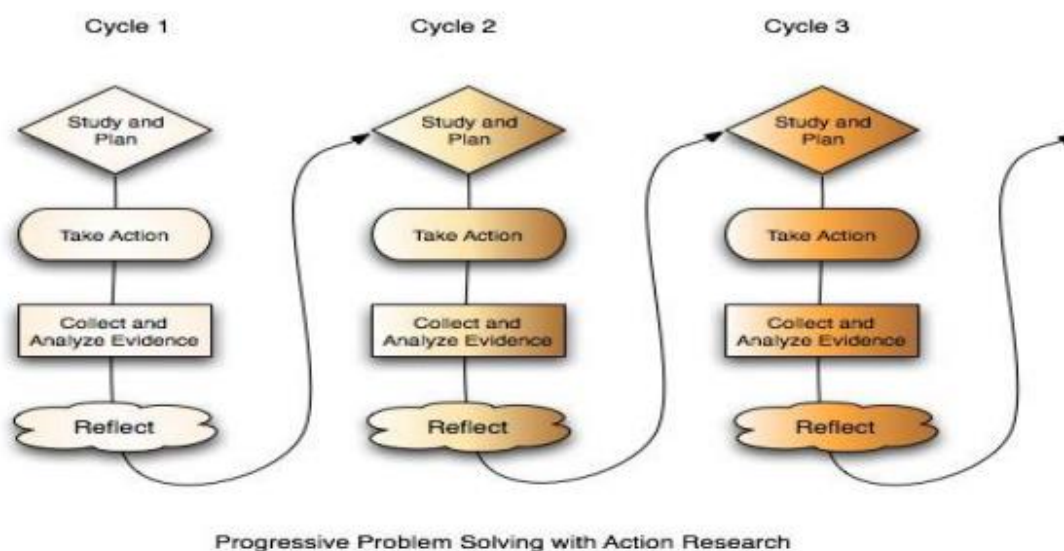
Cycle 1

Study and Plan

Take Action

Collect and Analyze Evidence

Reflect

Cycle 2

Study and Plan

Take Action

Collect and Analyze Evidence

Reflect

Cycle 3

Study and Plan

Take Action

Collect and Analyze Evidence

Reflect

Progressive Problem Solving with Action Research